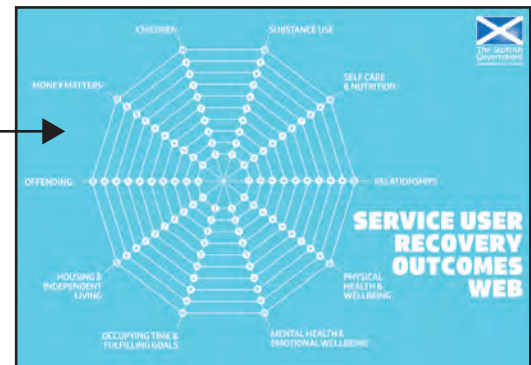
CHILDREN

SUBSTANCE USE

The Scottish Government

MONEY MATTERS

SELF CARE & NUTRITION

OFFENDING

RELATIONSHIPS

SERVICE USER RECOVERY OUTCOMES WEB

HOUSING & INDEPENDENT LIVING

PHYSICAL HEALTH & WELLBEING

OCCUPYING TIME & FULFILLING GOALS

MENTAL HEALTH & EMOTIONAL WELLBEING